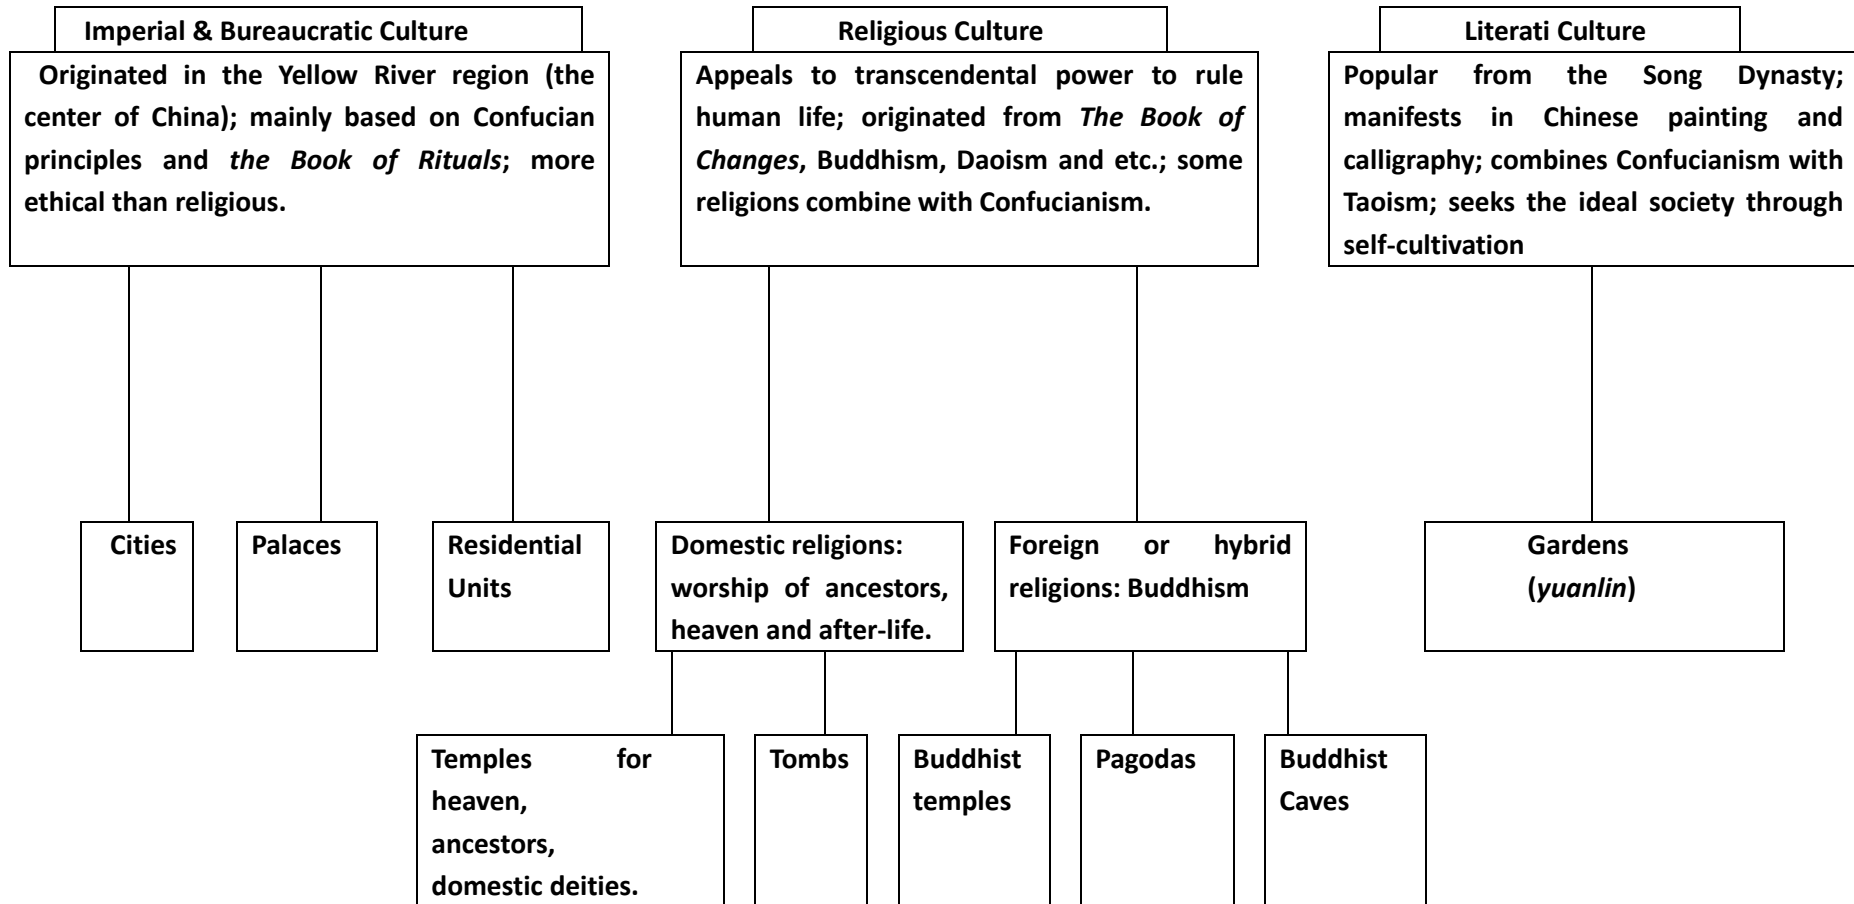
Imperial & Bureaucratic Culture

Originated in the Yellow River region (the center of China); mainly based on Confucian principles and *the Book of Rituals*; more ethical than religious.

Religious Culture

Appeals to transcendental power to rule human life; originated from *The Book of Changes*, Buddhism, Daoism and etc.; some religions combine with Confucianism.

Literati Culture

Popular from the Song Dynasty; manifests in Chinese painting and calligraphy; combines Confucianism with Taoism; seeks the ideal society through self-cultivation

Cities

Palaces

Residential Units

Domestic religions: worship of ancestors, heaven and after-life.

Foreign or hybrid religions: Buddhism

Gardens (*yuanlin*)

Temples for heaven, ancestors, domestic deities.

Tombs

Buddhist temples

Pagodas

Buddhist Caves